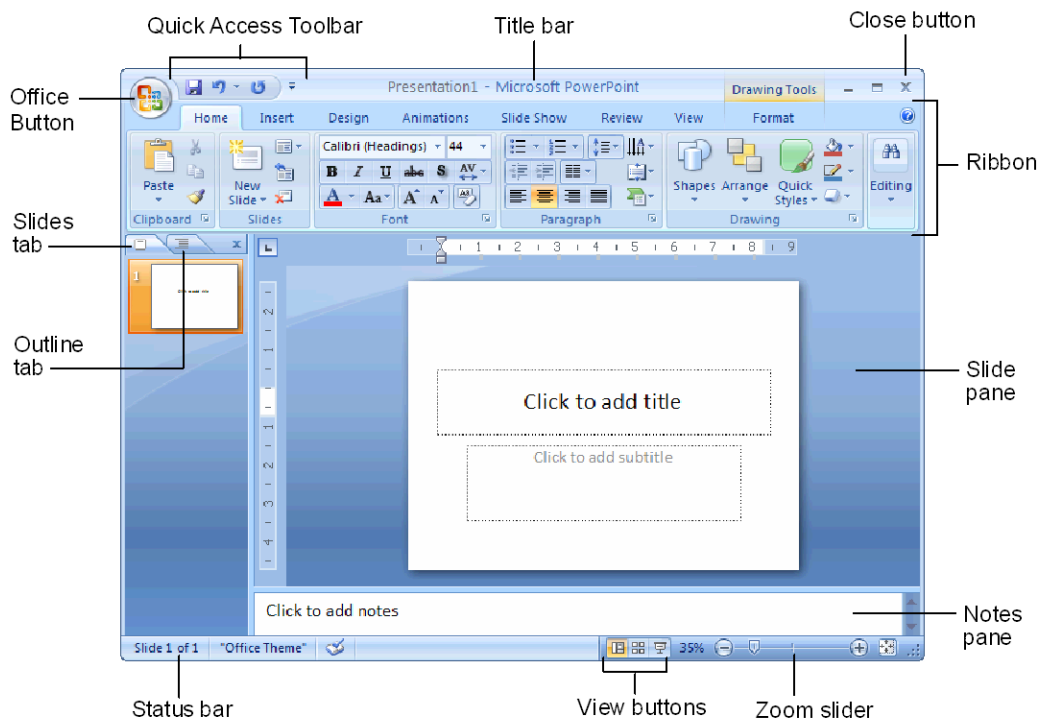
Quick Access Toolbar

Title bar

Close button

Office Button

Presentation1 - Microsoft PowerPoint

Drawing Tools

Home Insert Design Animations Slide Show Review View Format

Paste

Clipboard

New Slide

Slides

Calibri (Headings) 44

B I U abc S

Font

Paragraph

Shapes Arrange Quick Styles

Drawing

Editing

Ribbon

Slides tab

1 2 3 4 5 6 7 8 9

Outline tab

Click to add title

Click to add subtitle

Slide pane

Click to add notes

Notes pane

Slide 1 of 1 "Office Theme"

35%

Status bar

View buttons

Zoom slider